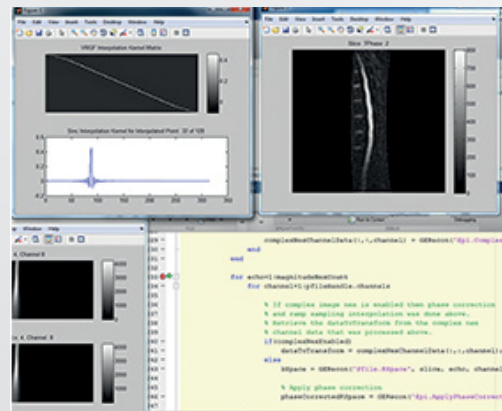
Figure 1

File Edit View Insert Tools Desktop Window Help

VRGF Interpolation Kernel Matrix

Sinc Interpolation Kernel for Interpolated Point: 32 of 128

File Edit View Insert Tools Desktop Window Help

Slice 7Phase 2

Window Help

4, Channel 8

4, Channel 8

complexRawChannelData(:,:,channel) = GERecon('Epi.Complex

end

end

for echo=1:magnitudeNumEcho
for channel=1:pfileHandle.channels

% If complex image raw is enabled then phase correction
% and ramp sampling interpolation was done above.
% Retrieve the dataToTransform from the complex raw
% channel data that was processed above.
if(complexRawEnabled)
dataToTransform = complexRawChannelData(:,:,channel);
else
kSpace = GERecon('Pfile.KSpace', slice, echo, channel

% Apply phase correction
phaseCorrectedKSpace = GERecon('Epi.ApplyPhaseCorrect